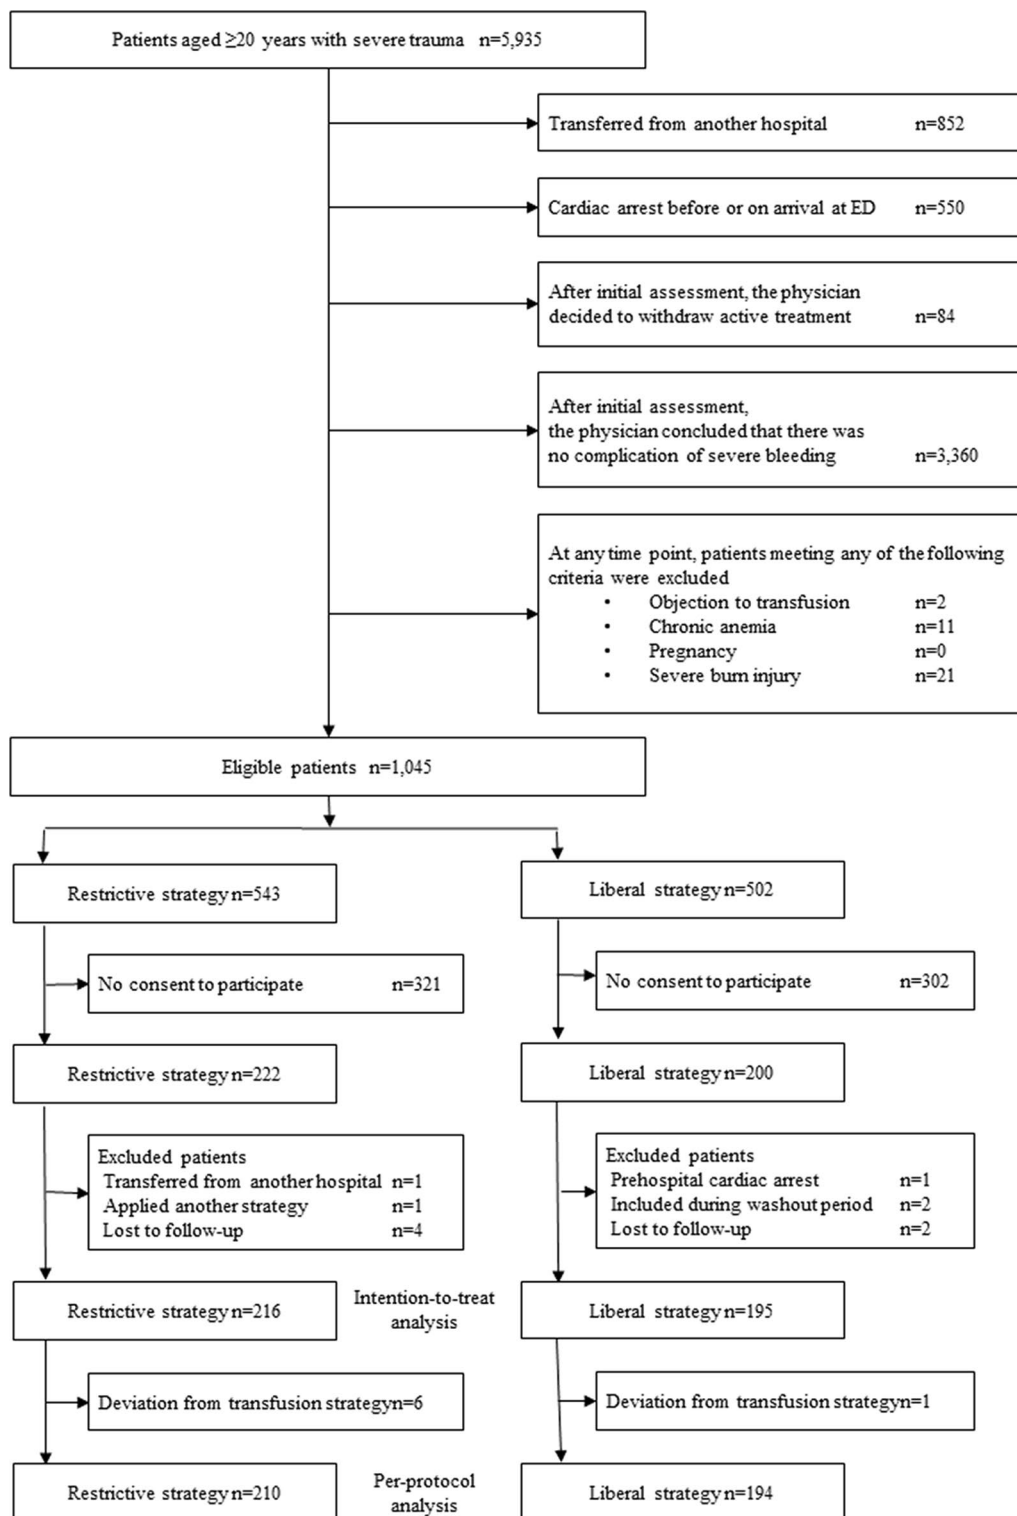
Patients aged ≥20 years with severe trauma n=5,935

Transferred from another hospital n=852

Cardiac arrest before or on arrival at ED n=550

After initial assessment, the physician decided to withdraw active treatment n=84

After initial assessment, the physician concluded that there was no complication of severe bleeding n=3,360

At any time point, patients meeting any of the following criteria were excluded
• Objection to transfusion n=2
• Chronic anemia n=11
• Pregnancy n=0
• Severe burn injury n=21

Eligible patients n=1,045

Restrictive strategy n=543

Liberal strategy n=502

No consent to participate n=321

No consent to participate n=302

Restrictive strategy n=222

Liberal strategy n=200

Excluded patients
Transferred from another hospital n=1
Applied another strategy n=1
Lost to follow-up n=4

Excluded patients
Prehospital cardiac arrest n=1
Included during washout period n=2
Lost to follow-up n=2

Restrictive strategy n=216

Intention-to-treat analysis

Liberal strategy n=195

Deviation from transfusion strategy n=6

Deviation from transfusion strategy n=1

Restrictive strategy n=210

Per-protocol analysis

Liberal strategy n=194